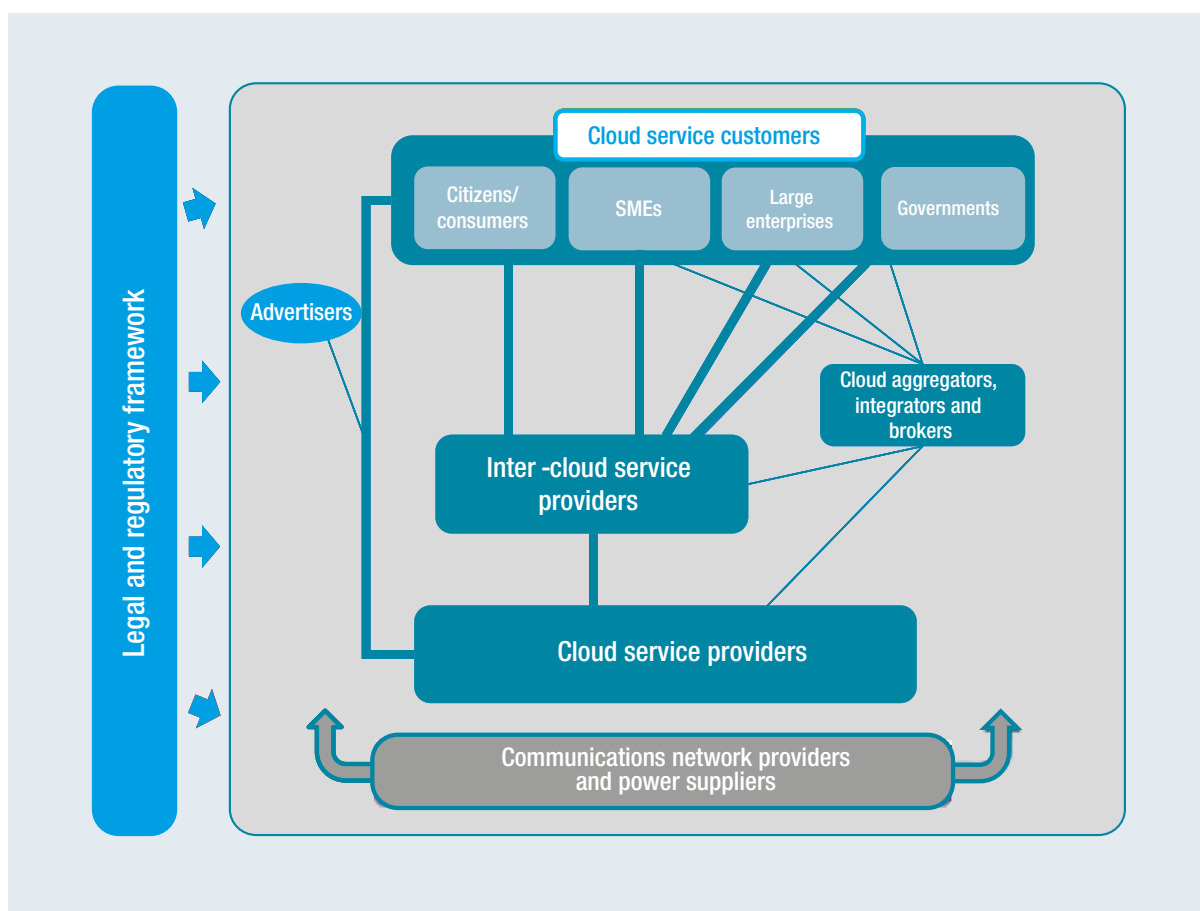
Legal and regulatory framework

Cloud service customers

Citizens/ consumers

SMEs

Large enterprises

Governments

Advertisers

Cloud aggregators, integrators and brokers

Inter -cloud service providers

Cloud service providers

Communications network providers and power suppliers